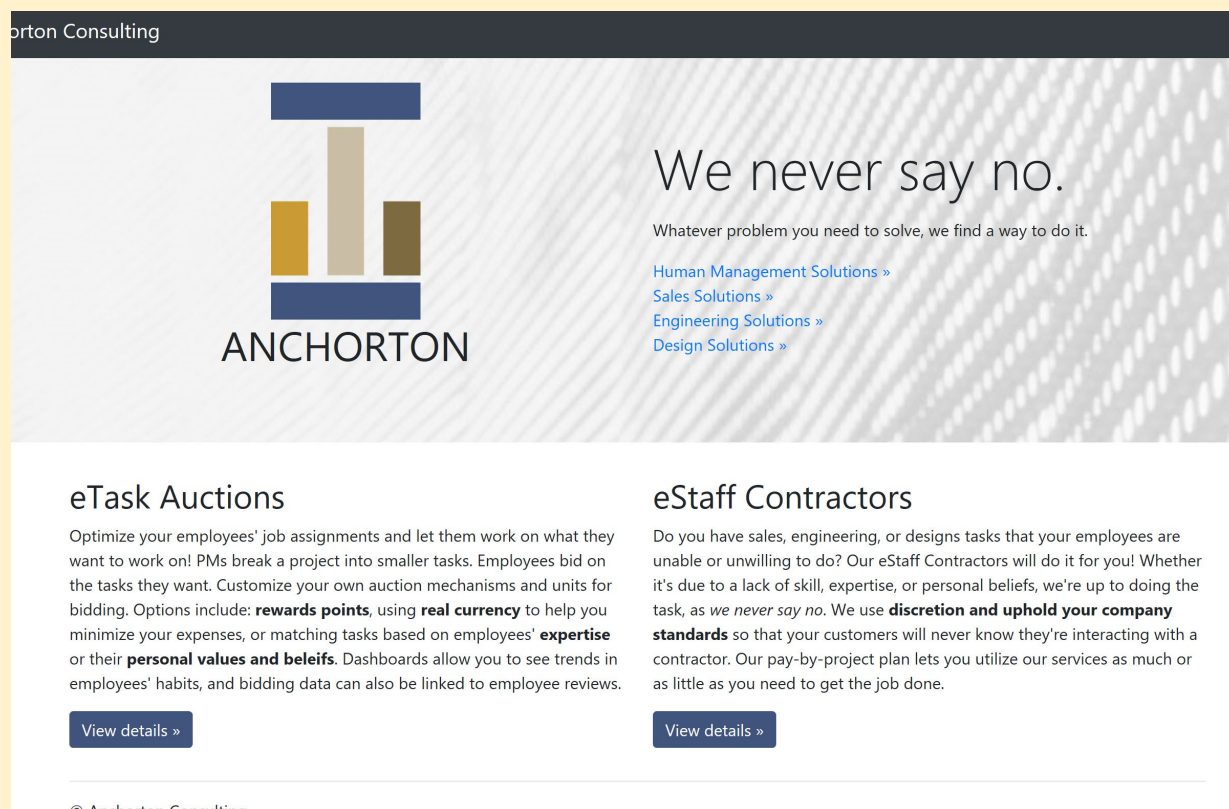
orton Consulting

ANCHORTON

We never say no.

Whatever problem you need to solve, we find a way to do it.

Human Management Solutions »
Sales Solutions »
Engineering Solutions »
Design Solutions »

eTask Auctions

Optimize your employees' job assignments and let them work on what they want to work on! PMs break a project into smaller tasks. Employees bid on the tasks they want. Customize your own auction mechanisms and units for bidding. Options include: **rewards points**, using **real currency** to help you minimize your expenses, or matching tasks based on employees' **expertise** or their **personal values and beleifs**. Dashboards allow you to see trends in employees' habits, and bidding data can also be linked to employee reviews.

View details »

eStaff Contractors

Do you have sales, engineering, or designs tasks that your employees are unable or unwilling to do? Our eStaff Contractors will do it for you! Whether it's due to a lack of skill, expertise, or personal beliefs, we're up to doing the task, as *we never say no*. We use **discretion and uphold your company standards** so that your customers will never know they're interacting with a contractor. Our pay-by-project plan lets you utilize our services as much or as little as you need to get the job done.

View details »

© Anchorton Consulting